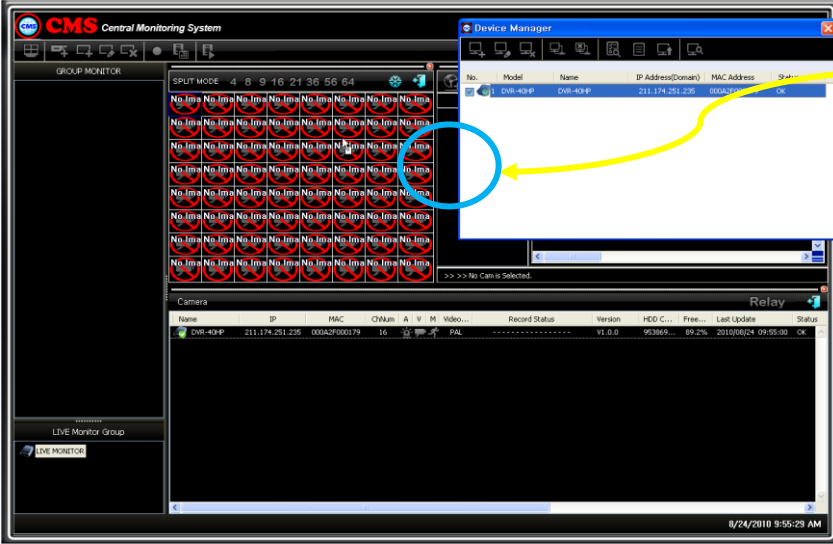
CMS CMS Central Monitoring System

GROUP MONITOR

SPLIT MODE 4 8 9 16 21 36 56 64

No Ima No Ima No Ima No Ima No Ima No Ima No Ima No Ima

Device Manager

| No. | Model | Name | IP Address(Domain) | MAC Address | Status |
|---|---|---|---|---|---|
| 1 | DVR-40HP | DVR-40HP | 211.174.251.235 | 000A2F0 | OK |

>> >> No Cam is Selected.

Camera

Relay

| Name | IP | MAC | ChNum | A | V | M | Video... | Record Status | Version | HDD C... | Free... | Last Update | Status |
|---|---|---|---|---|---|---|---|---|---|---|---|---|---|
| DVR-40HP | 211.174.251.235 | 000A2F000179 | 16 | | | | PAL | ------------------ | V1.0.0 | 953869... | 89.2% | 2010/08/24 09:55:00 | OK |

LIVE Monitor Group

LIVE MONITOR

8/24/2010 9:55:29 AM